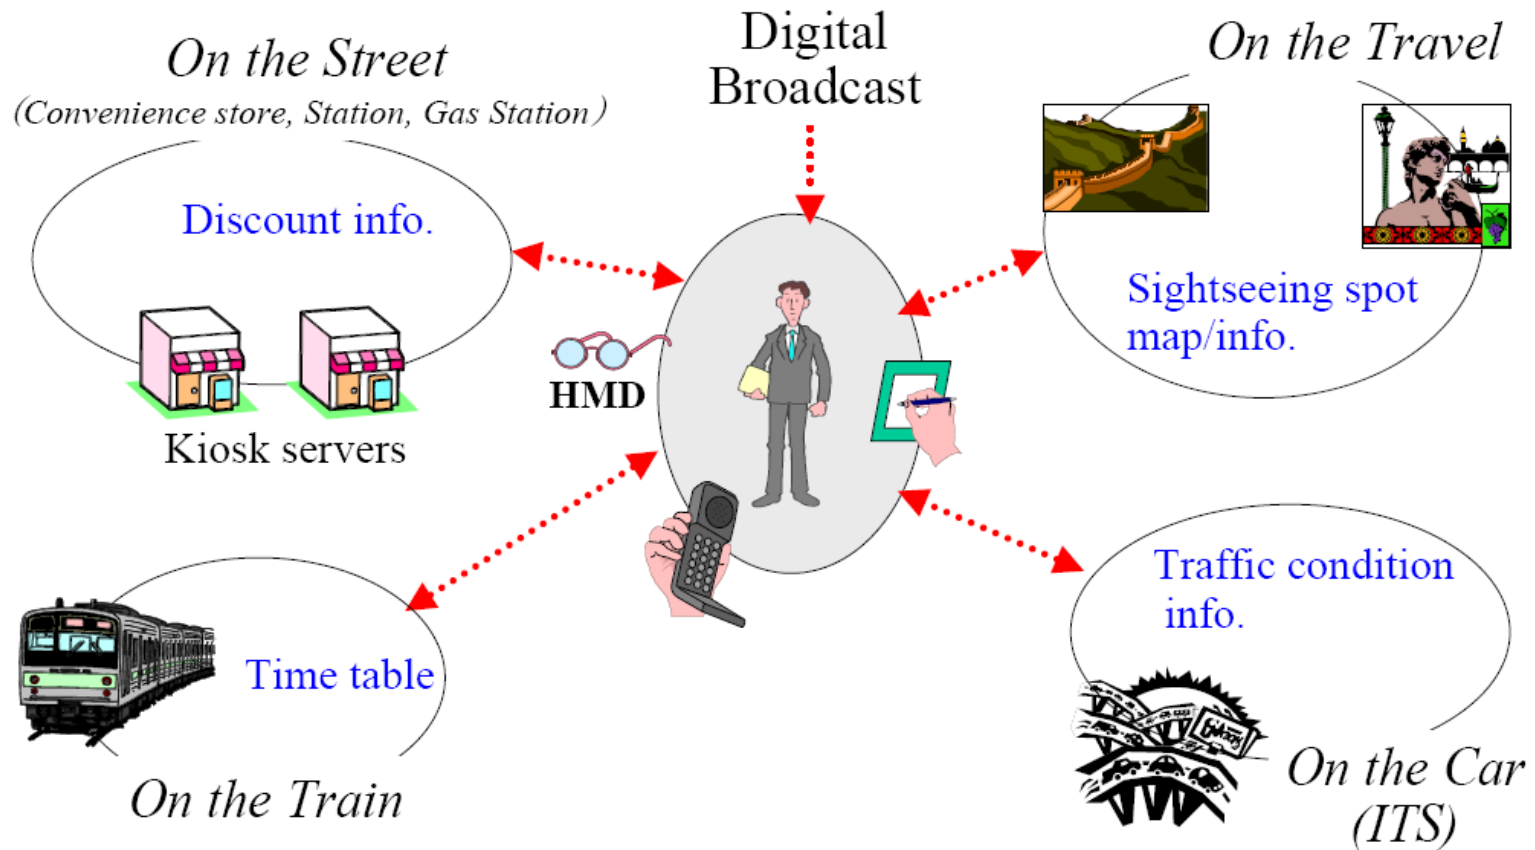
On the Street
(Convenience store, Station, Gas Station)

Digital Broadcast

On the Travel

Discount info.

Kiosk servers

HMD

Sightseeing spot map/info.

Traffic condition info.

Time table

On the Train

On the Car (ITS)